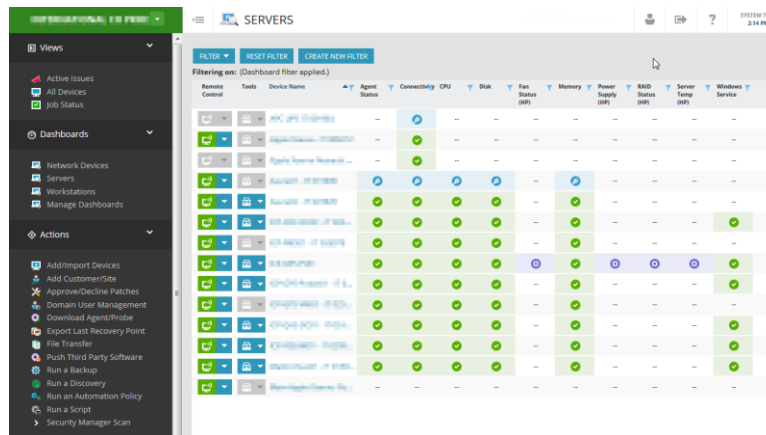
Views

Active Issues
All Devices
Job Status

Dashboards

Network Devices
Servers
Workstations
Manage Dashboards

Actions

Add/Import Devices
Add Customer/Site
Approve/Decline Patches
Domain User Management
Download Agent/Probe
Export Last Recovery Point
File Transfer
Push Third Party Software
Run a Backup
Run a Discovery
Run an Automation Policy
Run a Script
Security Manager Scan

SERVERS

SYSTEM T
2:14 P

FILTER RESET FILTER CREATE NEW FILTER

Filtering on: (Dashboard filter applied.)

| Remote Control | Tools | Device Name | Agent Status | Connectivity | CPU | Disk | Fan Status (HP) | Memory | Power Supply (HP) | RAID Status (HP) | Server Temp (HP) | Windows Service |
|---|---|---|---|---|---|---|---|---|---|---|---|---|
| | | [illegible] | – | | – | – | – | – | – | – | – | – |
| | | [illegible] | – | | – | – | – | – | – | – | – | – |
| | | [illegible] | – | | – | – | – | – | – | – | – | – |
| | | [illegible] | | | | | – | | – | – | – | – |
| | | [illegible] | | | | | – | | – | – | – | – |
| | | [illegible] | | | | | – | | – | – | – | |
| | | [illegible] | | | | | – | | – | – | – | – |
| | | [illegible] | | | | | | | | | | |
| | | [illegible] | | | | | – | | – | – | – | – |
| | | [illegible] | | | | | – | | – | – | – | – |
| | | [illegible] | | | | | – | | – | – | – | |
| | | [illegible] | | | | | – | | – | – | – | |
| | | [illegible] | | | | | – | | – | – | – | |
| | | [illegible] | – | – | – | – | – | – | – | – | – | – |